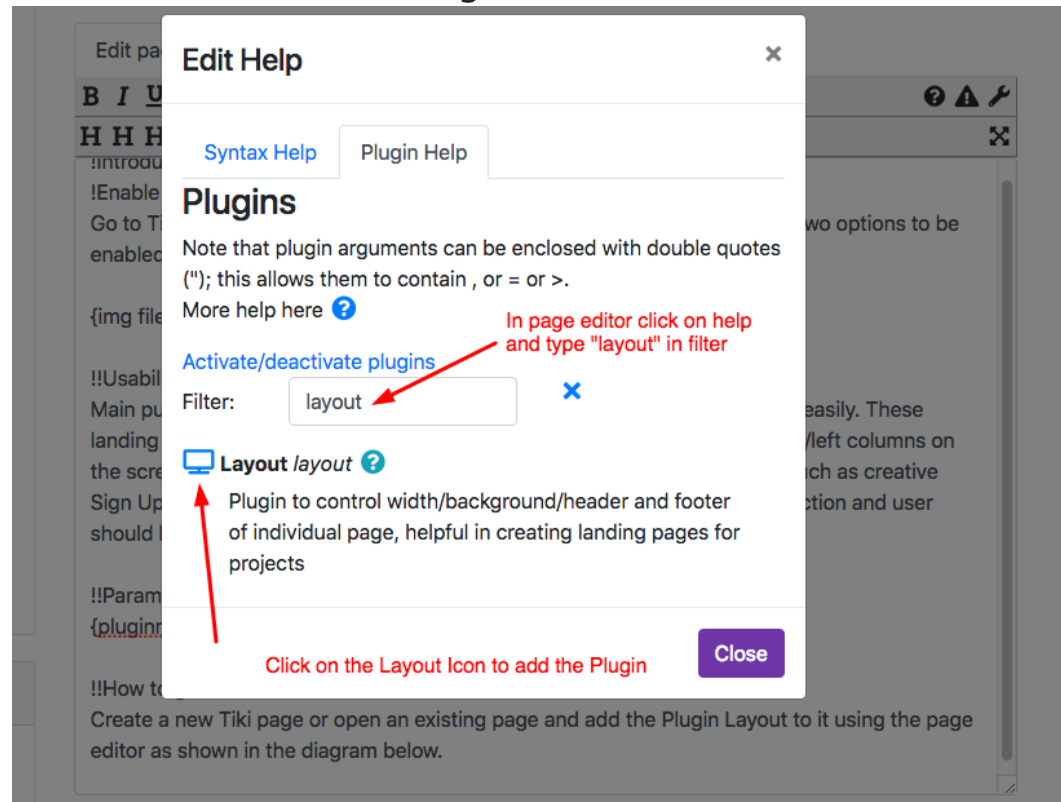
Edit pa
B I U
H H H
!Introdu
!Enable
Go to Ti
enabled
{img file
!!Usabil
Main pu
landing
the scre
Sign Up
should l
!!Param
{pluginr
!!How to

wo options to be
easily. These
/left columns on
ch as creative
ction and user

Edit Help ×

Syntax Help | Plugin Help

Plugins

Note that plugin arguments can be enclosed with double quotes ("); this allows them to contain , or = or >.
More help here

Activate/deactivate plugins
Filter: layout ×

In page editor click on help and type "layout" in filter

Layout *layout*
Plugin to control width/background/header and footer of individual page, helpful in creating landing pages for projects

Click on the Layout Icon to add the Plugin

Close

Create a new Tiki page or open an existing page and add the Plugin Layout to it using the page editor as shown in the diagram below.